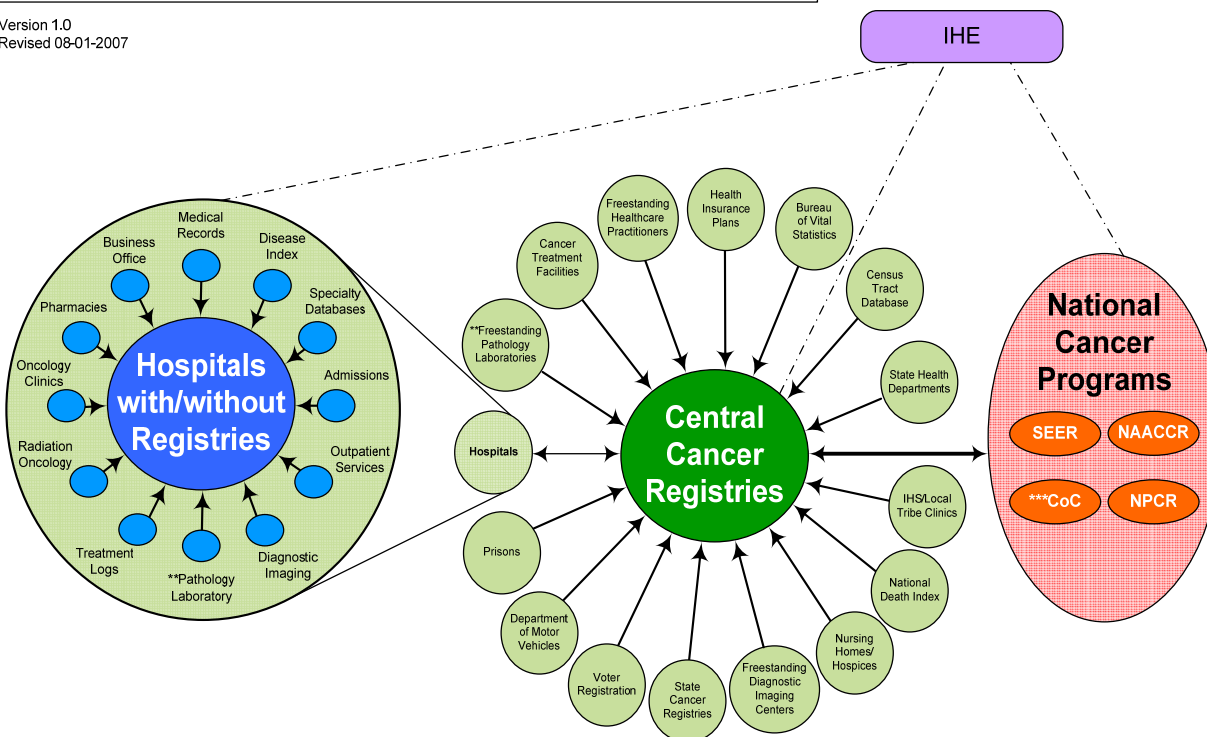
Version 1.0
Revised 08-01-2007

IHE

Medical Records
Business Office
Disease Index
Specialty Databases
Pharmacies
Admissions
Oncology Clinics
Hospitals with/without Registries
Radiation Oncology
Outpatient Services
Treatment Logs
**Pathology Laboratory
Diagnostic Imaging

Freestanding Healthcare Practitioners
Health Insurance Plans
Bureau of Vital Statistics
Cancer Treatment Facilities
Census Tract Database
**Freestanding Pathology Laboratories
State Health Departments
Hospitals
Central Cancer Registries
IHS/Local Tribe Clinics
Prisons
National Death Index
Department of Motor Vehicles
Nursing Homes/ Hospices
Voter Registration
State Cancer Registries
Freestanding Diagnostic Imaging Centers

National Cancer Programs
SEER
NAACCR
***CoC
NPCR